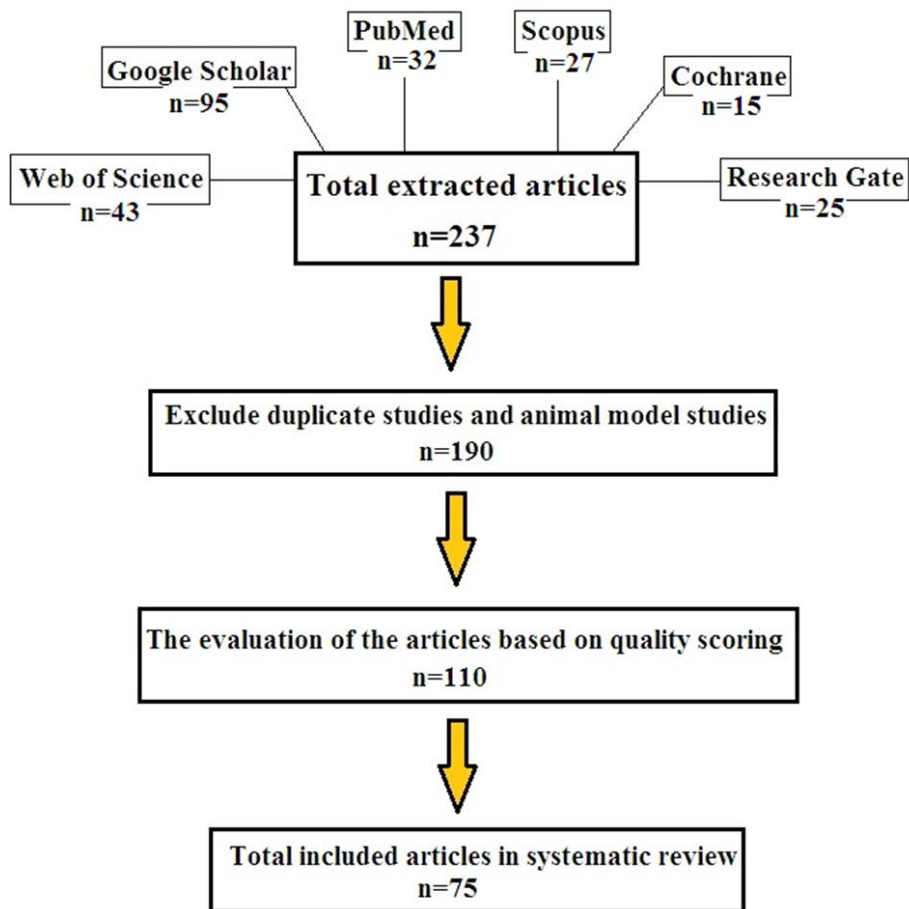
PubMed
n=32

Scopus
n=27

Google Scholar
n=95

Cochrane
n=15

Web of Science
n=43

Total extracted articles
n=237

Research Gate
n=25

Exclude duplicate studies and animal model studies
n=190

The evaluation of the articles based on quality scoring
n=110

Total included articles in systematic review
n=75